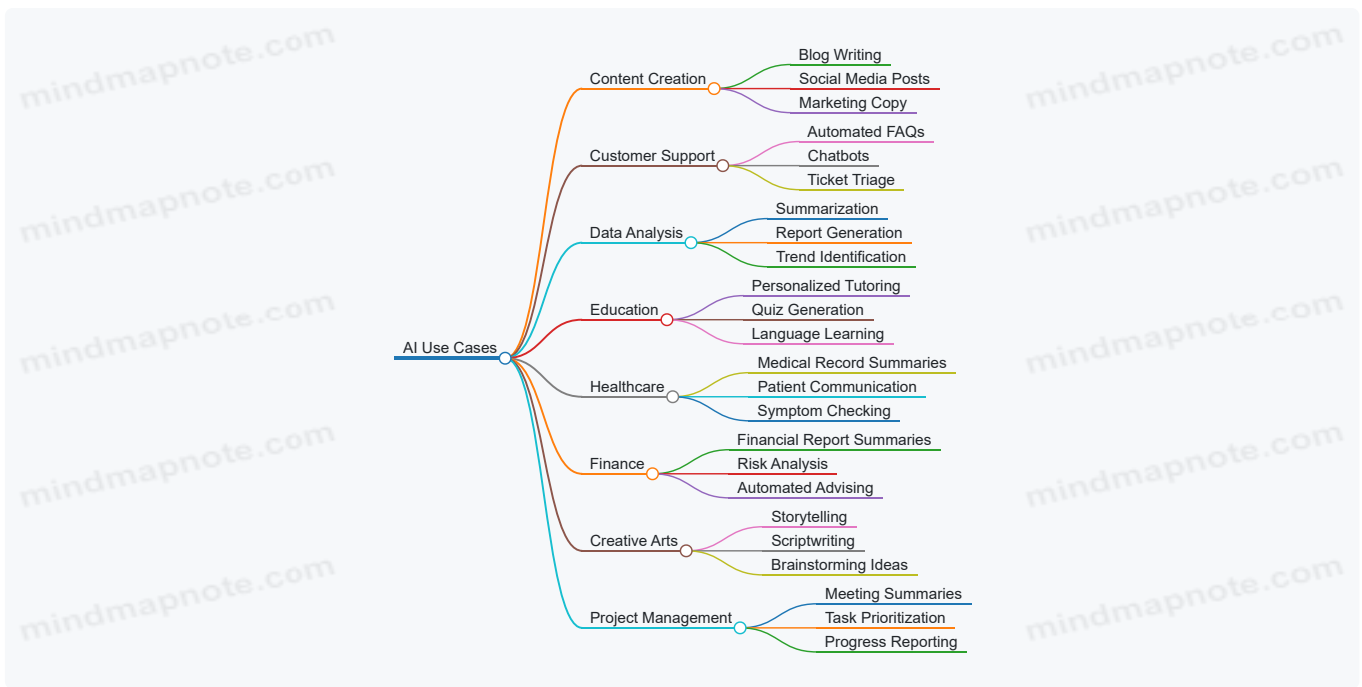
AI Use Cases

Content Creation
Blog Writing
Social Media Posts
Marketing Copy

Customer Support
Automated FAQs
Chatbots
Ticket Triage

Data Analysis
Summarization
Report Generation
Trend Identification

Education
Personalized Tutoring
Quiz Generation
Language Learning

Healthcare
Medical Record Summaries
Patient Communication
Symptom Checking

Finance
Financial Report Summaries
Risk Analysis
Automated Advising

Creative Arts
Storytelling
Scriptwriting
Brainstorming Ideas

Project Management
Meeting Summaries
Task Prioritization
Progress Reporting

mindmapnote.com
mindmapnote.com
mindmapnote.com
mindmapnote.com
mindmapnote.com
mindmapnote.com
mindmapnote.com
mindmapnote.com
mindmapnote.com
mindmapnote.com